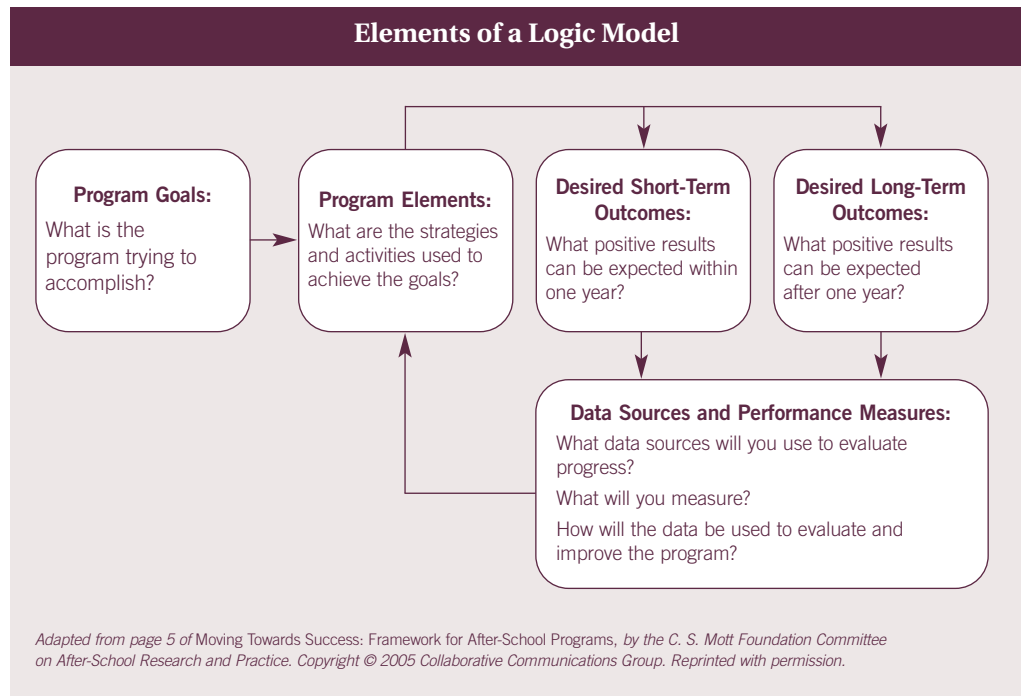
Elements of a Logic Model

Program Goals:
What is the program trying to accomplish?

Program Elements:
What are the strategies and activities used to achieve the goals?

Desired Short-Term Outcomes:
What positive results can be expected within one year?

Desired Long-Term Outcomes:
What positive results can be expected after one year?

Data Sources and Performance Measures:
What data sources will you use to evaluate progress?
What will you measure?
How will the data be used to evaluate and improve the program?

Adapted from page 5 of Moving Towards Success: Framework for After-School Programs, by the C. S. Mott Foundation Committee on After-School Research and Practice. Copyright © 2005 Collaborative Communications Group. Reprinted with permission.